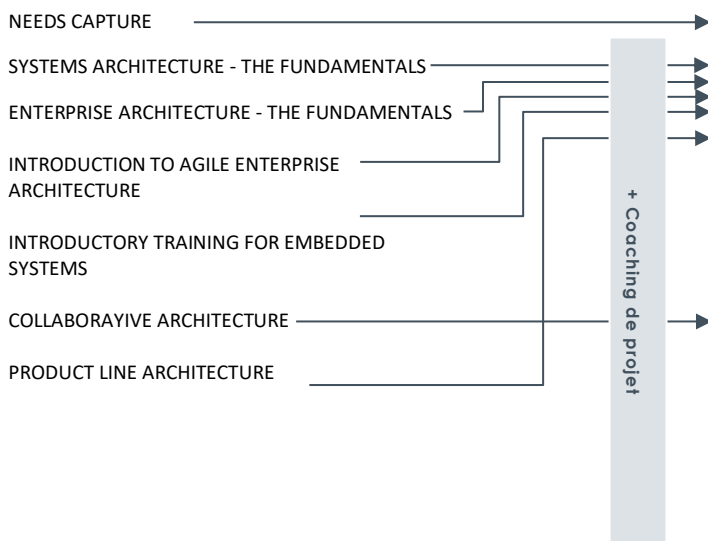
NEEDS CAPTURE

SYSTEMS ARCHITECTURE - THE FUNDAMENTALS

ENTERPRISE ARCHITECTURE - THE FUNDAMENTALS

INTRODUCTION TO AGILE ENTERPRISE ARCHITECTURE

INTRODUCTORY TRAINING FOR EMBEDDED SYSTEMS

COLLABORAYIVE ARCHITECTURE

PRODUCT LINE ARCHITECTURE

+ Coaching de projet